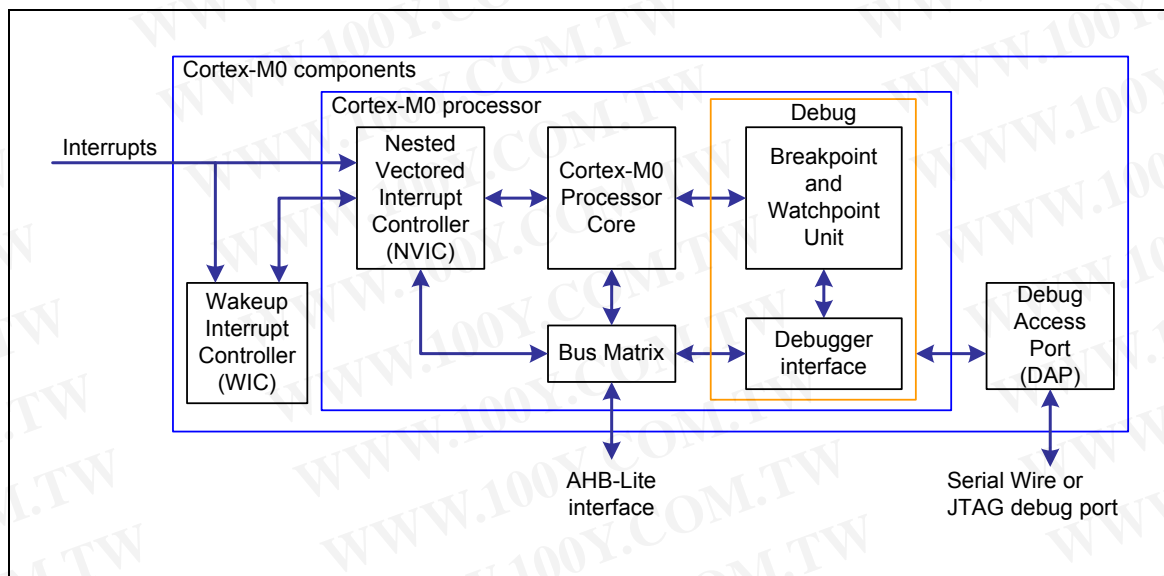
Cortex-M0 components

Cortex-M0 processor

Interrupts

Nested Vectored Interrupt Controller (NVIC)

Cortex-M0 Processor Core

Debug

Breakpoint and Watchpoint Unit

Wakeup Interrupt Controller (WIC)

Bus Matrix

Debugger interface

Debug Access Port (DAP)

AHB-Lite interface

Serial Wire or JTAG debug port

WWW.100Y.COM.TW